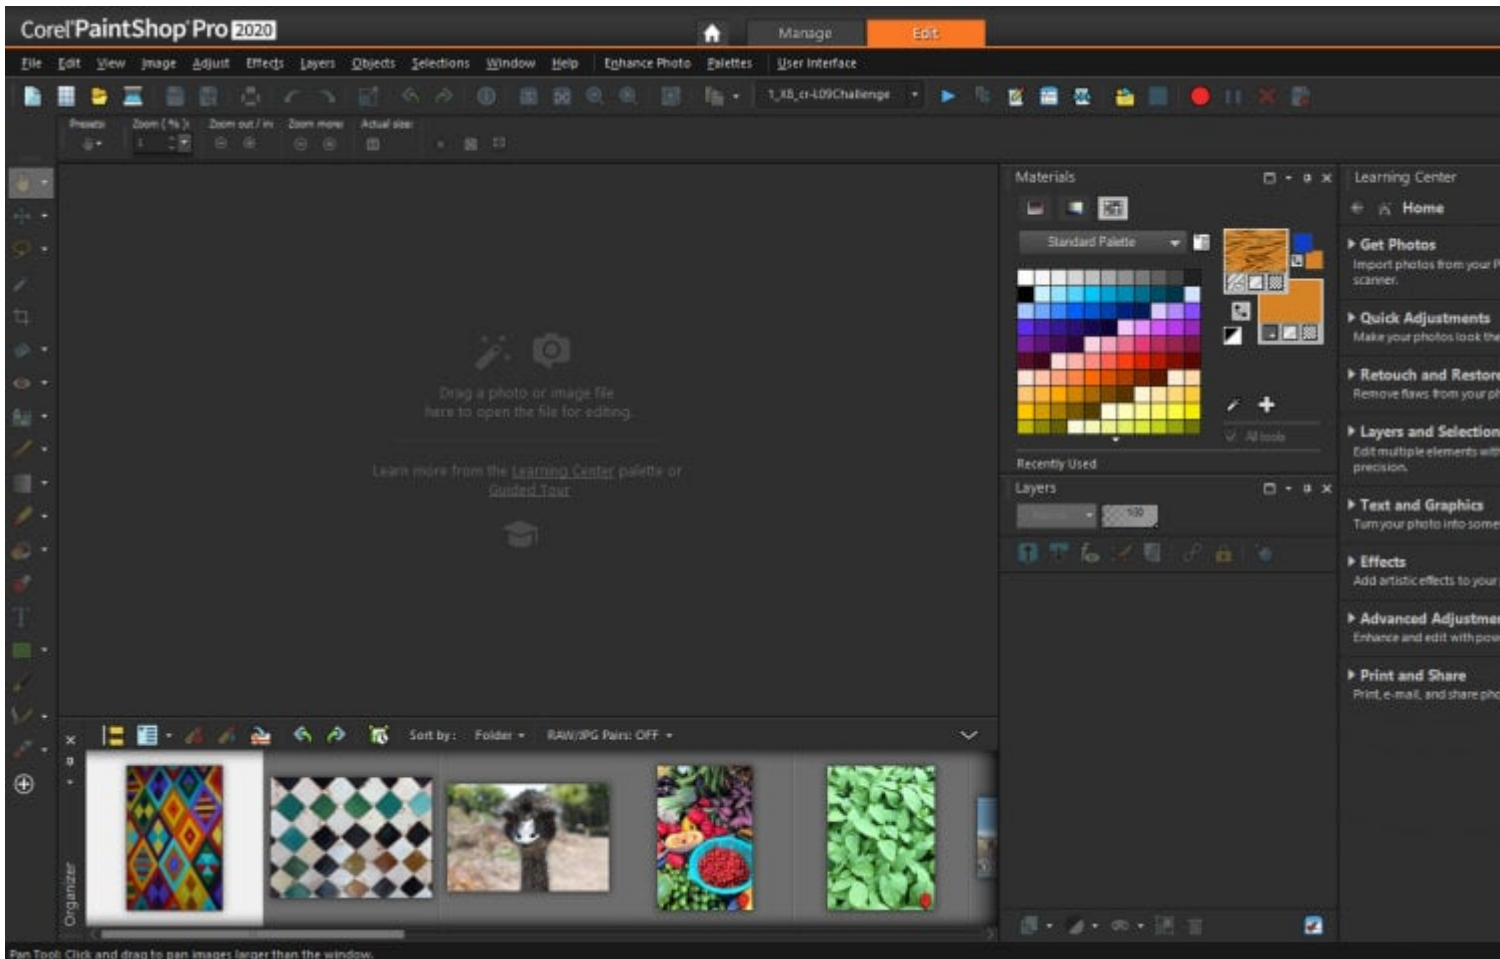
Corel PaintShop Pro 2020

Manage Edit

File Edit View Image Adjust Effects Layers Objects Selections Window Help Enhance Photo Palettes User Interface

1_X8_cr-L09Challenge

Presets Zoom (%) Zoom out / in Zoom more Actual size

Drag a photo or image file here to open the file for editing.

Learn more from the Learning Center palette or Guided Tour

Materials

Standard Palette

Recently Used

All tools

Layers

Learning Center

Home

Get Photos
Import photos from your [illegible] scanner.

Quick Adjustments
Make your photos look the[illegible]

Retouch and Restore
Remove flaws from your p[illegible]

Layers and Selection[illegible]
Edit multiple elements wit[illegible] precision.

Text and Graphics
Turn your photo into some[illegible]

Effects
Add artistic effects to your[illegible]

Advanced Adjustme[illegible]
Enhance and edit with pow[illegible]

Print and Share
Print, e-mail, and share pho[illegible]

Sort by: Folder RAW/JPG Pairs: OFF

Organizer

Pan Tool: Click and drag to pan images larger than the window.